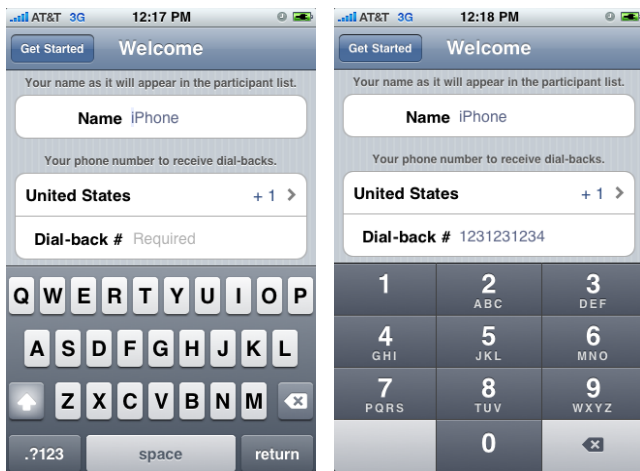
AT&T 3G 12:17 PM

Get Started Welcome

Your name as it will appear in the participant list.

Name iPhone

Your phone number to receive dial-backs.

United States +1 >

Dial-back # Required

Q W E R T Y U I O P

A S D F G H J K L

Z X C V B N M

.?123 space return

AT&T 3G 12:18 PM

Get Started Welcome

Your name as it will appear in the participant list.

Name iPhone

Your phone number to receive dial-backs.

United States +1 >

Dial-back # 1231231234

1

2 ABC

3 DEF

4 GHI

5 JKL

6 MNO

7 PQRS

8 TUV

9 WXYZ

0